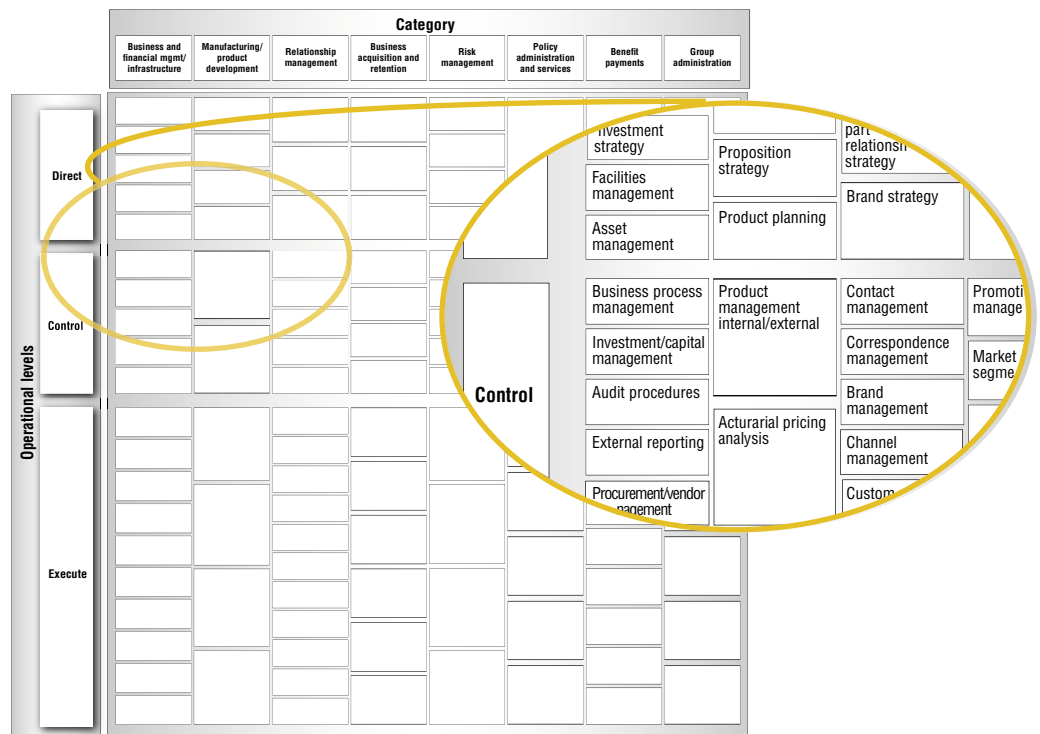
Category

Business and financial mgmt/ infrastructure

Manufacturing/ product development

Relationship management

Business acquisition and retention

Risk management

Policy administration and services

Benefit payments

Group administration

Operational levels

Direct

Control

Execute

Investment strategy

Facilities management

Asset management

Proposition strategy

Product planning

part relationship strategy

Brand strategy

Control

Business process management

Investment/capital management

Audit procedures

External reporting

Procurement/vendor management

Product management internal/external

Acturarial pricing analysis

Contact management

Correspondence management

Brand management

Channel management

Custom

Promoti manage

Market segme